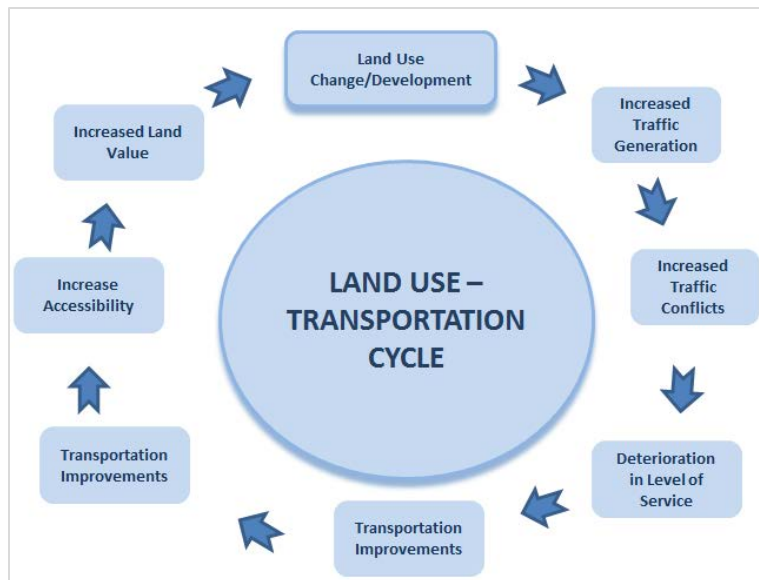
LAND USE – TRANSPORTATION CYCLE

Land Use Change/Development

Increased Traffic Generation

Increased Traffic Conflicts

Deterioration in Level of Service

Transportation Improvements

Transportation Improvements

Increase Accessibility

Increased Land Value